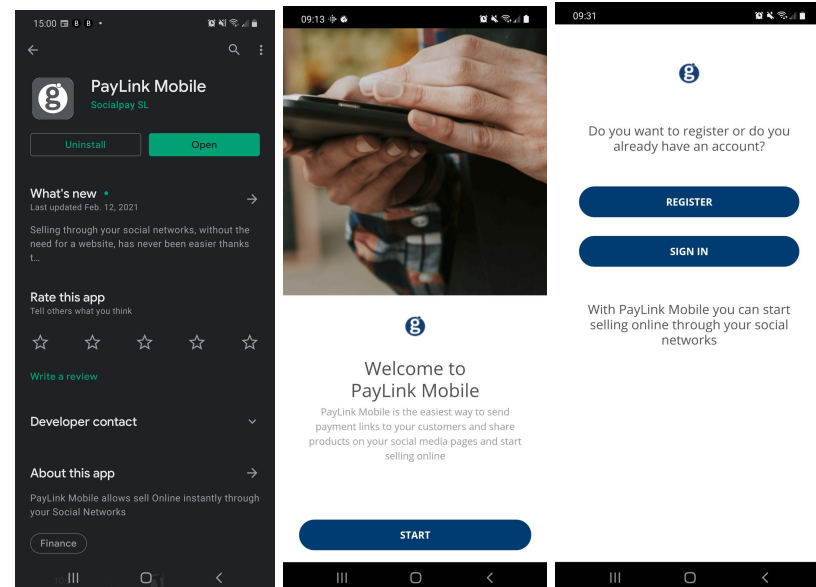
15:00

PayLink Mobile
Socialpay SL

Uninstall
Open

What's new •
Last updated Feb. 12, 2021

Selling through your social networks, without the need for a website, has never been easier thanks t...

Rate this app
Tell others what you think

Write a review

Developer contact

About this app

PayLink Mobile allows sell Online instantly through your Social Networks

Finance

09:13

Welcome to PayLink Mobile

PayLink Mobile is the easiest way to send payment links to your customers and share products on your social media pages and start selling online

START

09:31

Do you want to register or do you already have an account?

REGISTER

SIGN IN

With PayLink Mobile you can start selling online through your social networks